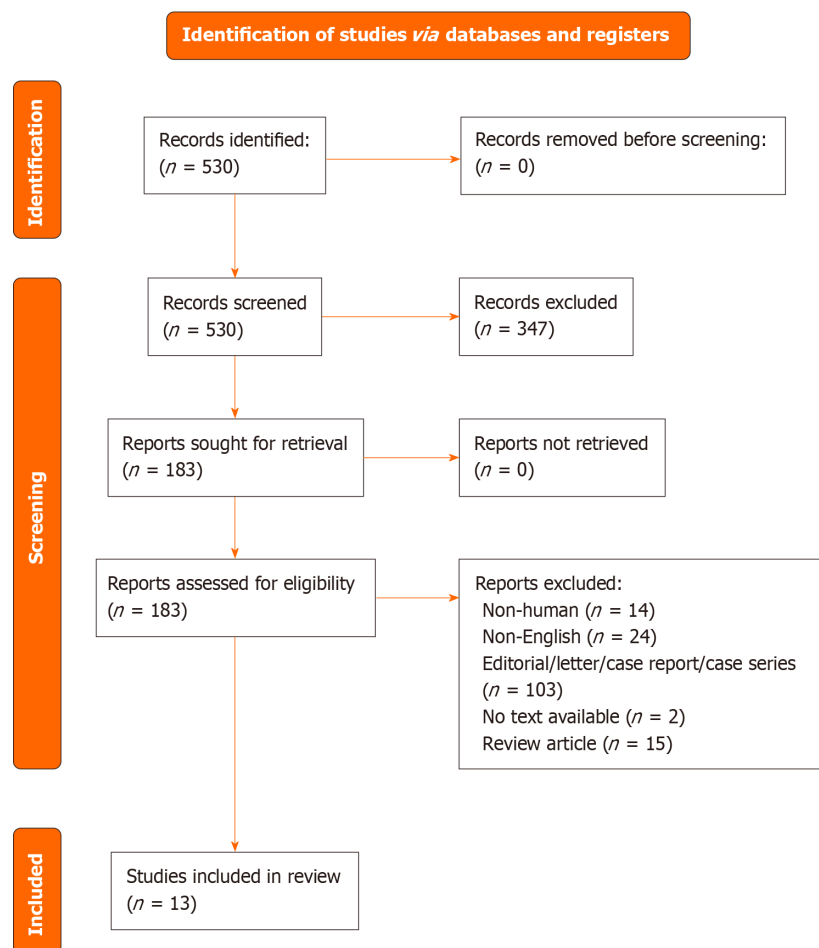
Identification of studies via databases and registers

Identification

Records identified:
($n$ = 530)

Records removed before screening:
($n$ = 0)

Screening

Records screened
($n$ = 530)

Records excluded
($n$ = 347)

Reports sought for retrieval
($n$ = 183)

Reports not retrieved
($n$ = 0)

Reports assessed for eligibility
($n$ = 183)

Reports excluded:
Non-human ($n$ = 14)
Non-English ($n$ = 24)
Editorial/letter/case report/case series ($n$ = 103)
No text available ($n$ = 2)
Review article ($n$ = 15)

Included

Studies included in review
($n$ = 13)